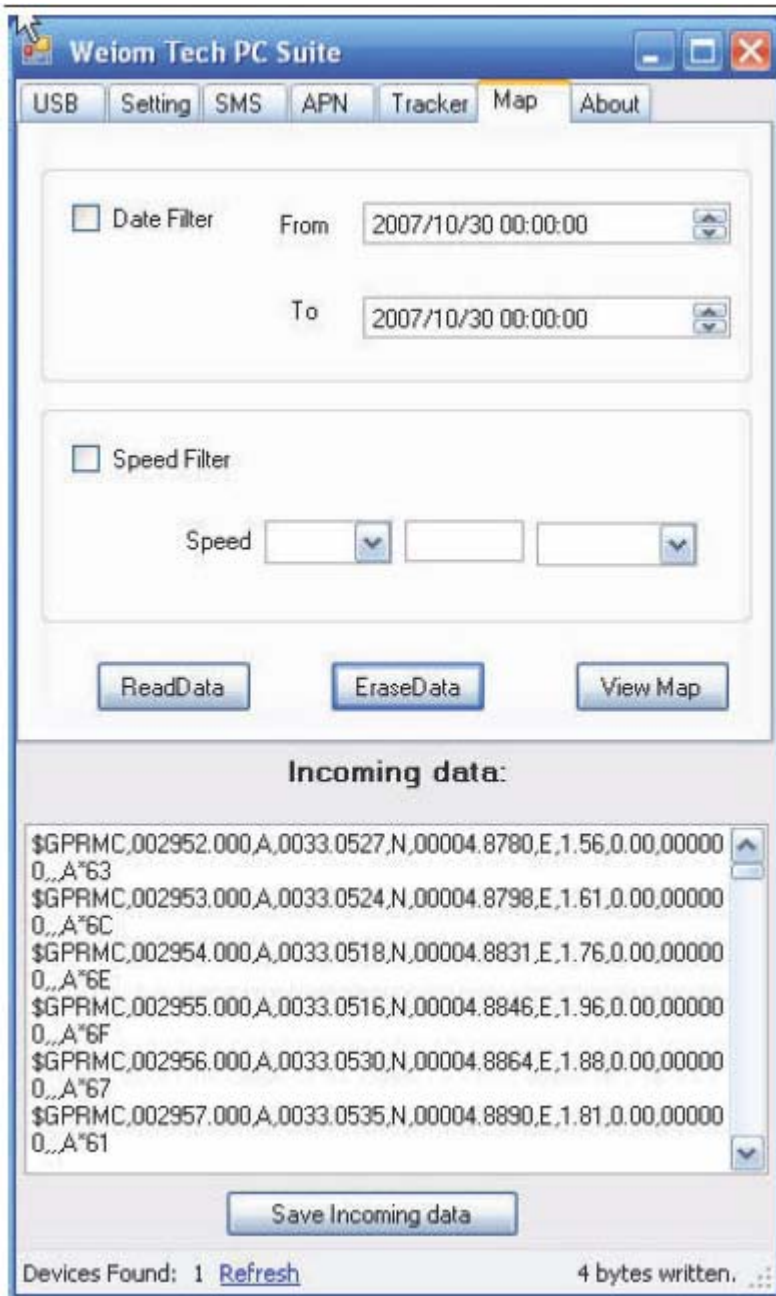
Weiom Tech PC Suite

USB Setting SMS APN Tracker Map About

Date Filter From 2007/10/30 00:00:00

To 2007/10/30 00:00:00

Speed Filter

Speed

ReadData EraseData View Map

Incoming data:

$GPRMC,002952.000,A,0033.0527,N,00004.8780,E,1.56,0.00,000000,,A*63
$GPRMC,002953.000,A,0033.0524,N,00004.8798,E,1.61,0.00,000000,,A*6C
$GPRMC,002954.000,A,0033.0518,N,00004.8831,E,1.76,0.00,000000,,A*6E
$GPRMC,002955.000,A,0033.0516,N,00004.8846,E,1.96,0.00,000000,,A*6F
$GPRMC,002956.000,A,0033.0530,N,00004.8864,E,1.88,0.00,000000,,A*67
$GPRMC,002957.000,A,0033.0535,N,00004.8890,E,1.81,0.00,000000,,A*61

Save Incoming data

Devices Found: 1 Refresh 4 bytes written.